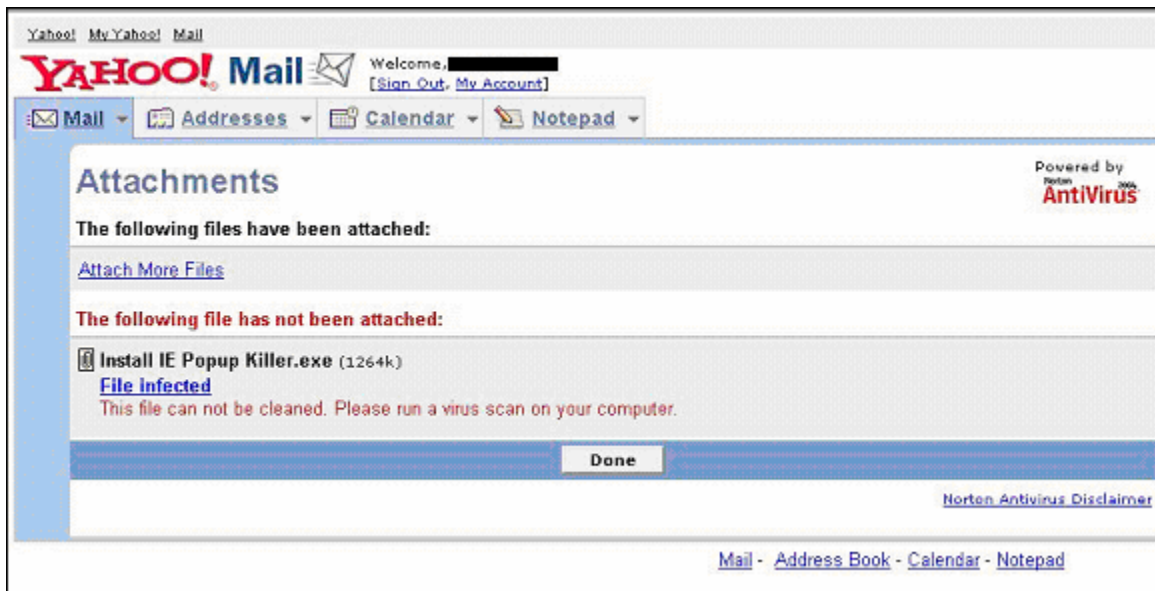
Yahoo! My Yahoo! Mail

YAHOO! Mail

Welcome, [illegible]
[Sign Out, My Account]

Mail Addresses Calendar Notepad

Attachments

Powered by Norton AntiVirus 2004

The following files have been attached:

Attach More Files

The following file has not been attached:

Install IE Popup Killer.exe (1264k)
File infected
This file can not be cleaned. Please run a virus scan on your computer.

Done

Norton Antivirus Disclaimer

Mail - Address Book - Calendar - Notepad